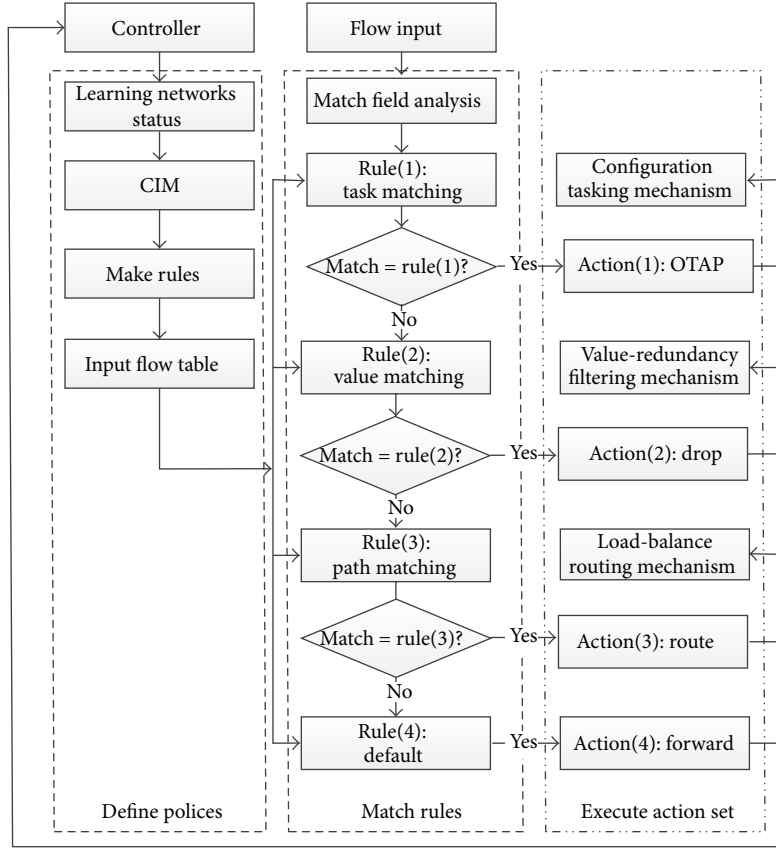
Controller

Flow input

Learning networks status

CIM

Make rules

Input flow table

Define polices

Match field analysis

Rule(1): task matching

Match = rule(1)?

Yes

No

Rule(2): value matching

Match = rule(2)?

Yes

No

Rule(3): path matching

Match = rule(3)?

Yes

No

Rule(4): default

Yes

Match rules

Configuration tasking mechanism

Action(1): OTAP

Value-redundancy filtering mechanism

Action(2): drop

Load-balance routing mechanism

Action(3): route

Action(4): forward

Execute action set